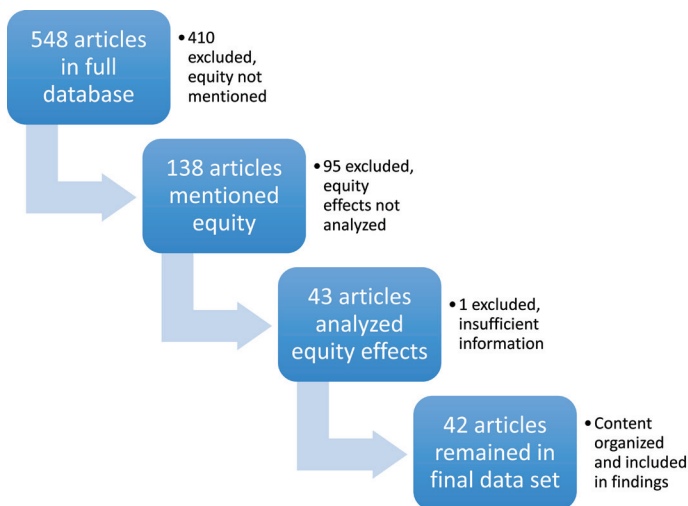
548 articles in full database

• 410 excluded, equity not mentioned

138 articles mentioned equity

• 95 excluded, equity effects not analyzed

43 articles analyzed equity effects

• 1 excluded, insufficient information

42 articles remained in final data set

• Content organized and included in findings